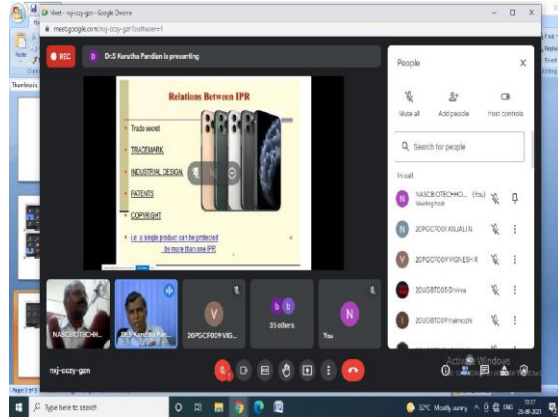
Meet - nxj-cczy-gzn - Google Chrome

meet.google.com/nxj-cczy-gzn?authuser=1

REC

Dr.S Karutha Pandian is presenting

Relations Between IPR

Trade secret

TRADEMARK

INDUSTRIAL DESIGN

PATENTS

COPYRIGHT

i.e. a single product can be protected by more than one IPR

People

Mute all

Add people

Host controls

Search for people

In call

NASCBIOTECHHO... (You)
Meeting host

20PGCF001 ANJALI N

20PGCF009 VIGNESH R

20UGBT005 Dhivya

20UGBT009 Inakshi

NASCBIOTECHH...

Dr.S Karutha Pan...

20PGCF009 VIG...

35 others

You

nxj-cczy-gzn

Activate Windows

Type here to search

32°C Mostly sunny

ENG

13:17

25-08-2021

Thumbnails

Page 1 of 3